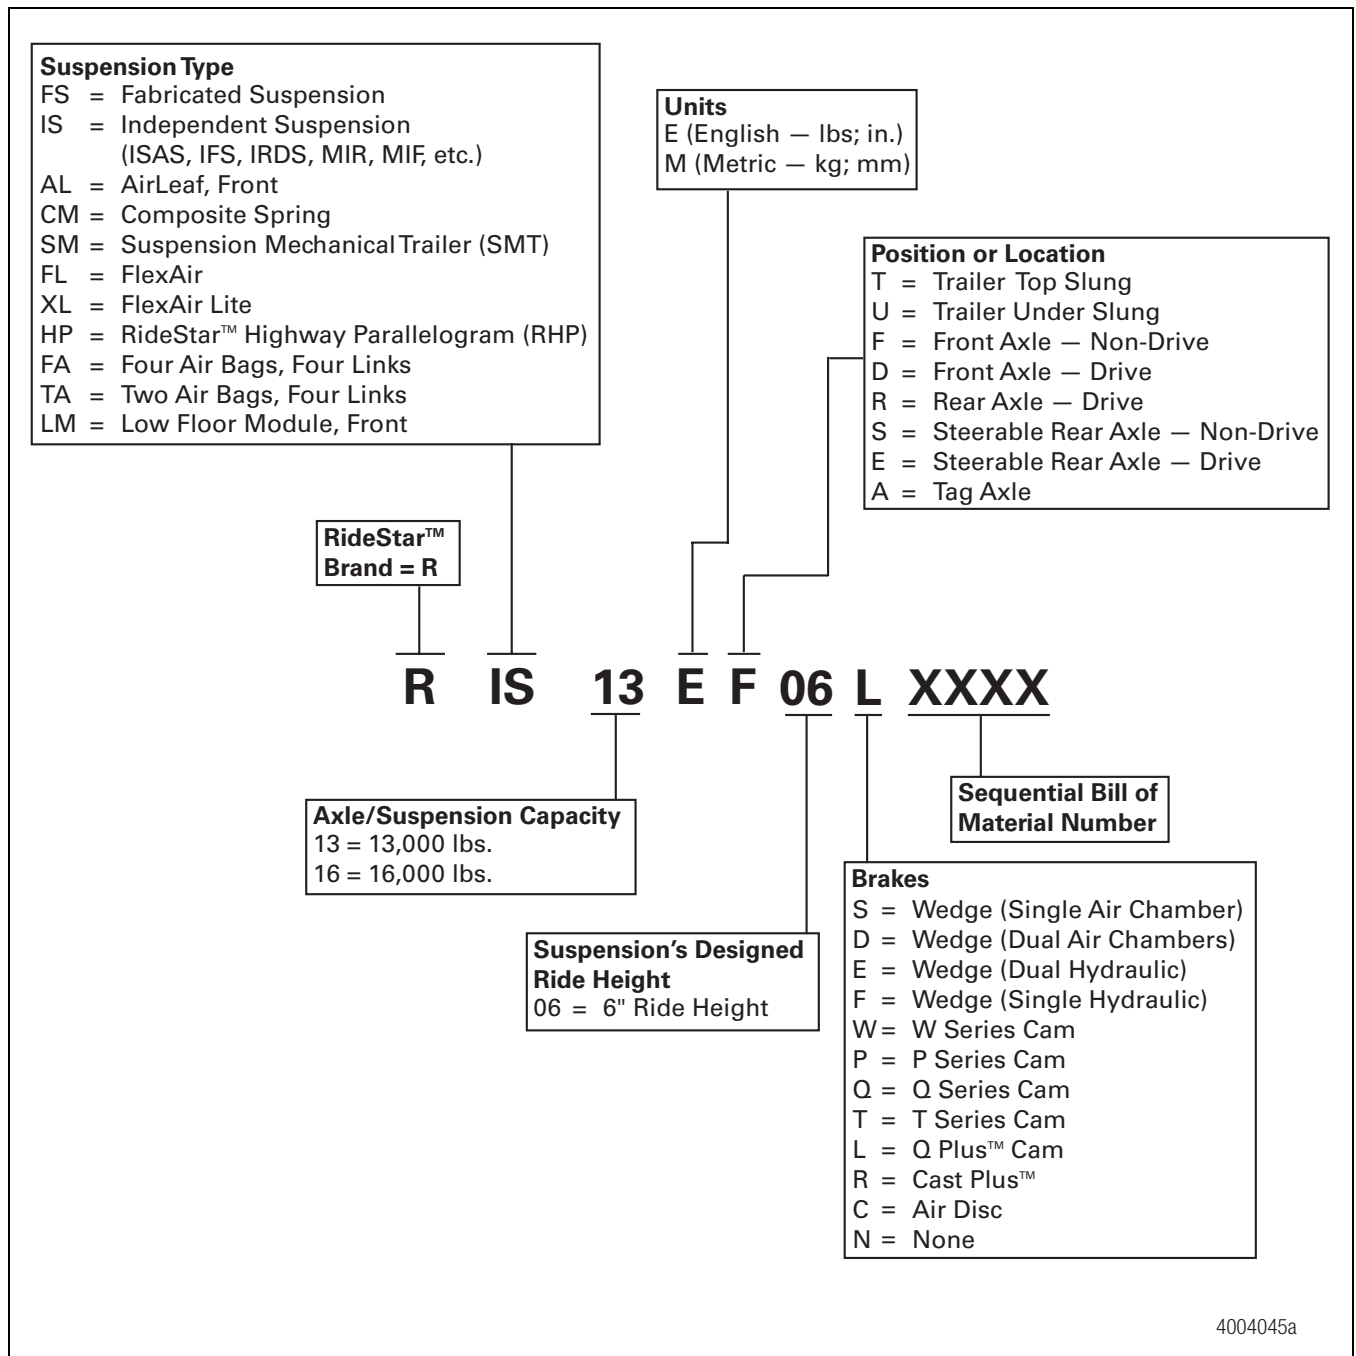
Suspension Type
FS = Fabricated Suspension
IS = Independent Suspension (ISAS, IFS, IRDS, MIR, MIF, etc.)
AL = AirLeaf, Front
CM = Composite Spring
SM = Suspension Mechanical Trailer (SMT)
FL = FlexAir
XL = FlexAir Lite
HP = RideStar™ Highway Parallelogram (RHP)
FA = Four Air Bags, Four Links
TA = Two Air Bags, Four Links
LM = Low Floor Module, Front

Units
E (English — lbs; in.)
M (Metric — kg; mm)

Position or Location
T = Trailer Top Slung
U = Trailer Under Slung
F = Front Axle — Non-Drive
D = Front Axle — Drive
R = Rear Axle — Drive
S = Steerable Rear Axle — Non-Drive
E = Steerable Rear Axle — Drive
A = Tag Axle

RideStar™
Brand = R

R IS 13 E F 06 L XXXX

Sequential Bill of Material Number

Axle/Suspension Capacity
13 = 13,000 lbs.
16 = 16,000 lbs.

Suspension's Designed Ride Height
06 = 6" Ride Height

Brakes
S = Wedge (Single Air Chamber)
D = Wedge (Dual Air Chambers)
E = Wedge (Dual Hydraulic)
F = Wedge (Single Hydraulic)
W = W Series Cam
P = P Series Cam
Q = Q Series Cam
T = T Series Cam
L = Q Plus™ Cam
R = Cast Plus™
C = Air Disc
N = None

4004045a